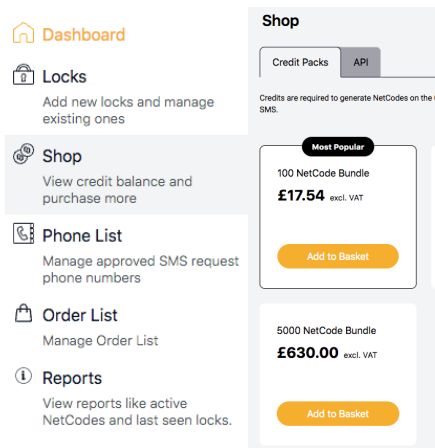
Dashboard

Locks

Add new locks and manage existing ones

Shop

View credit balance and purchase more

Phone List

Manage approved SMS request phone numbers

Order List

Manage Order List

Reports

View reports like active NetCodes and last seen locks.

Shop

Credit Packs
API

Credits are required to generate NetCodes on the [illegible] SMS.

Most Popular

100 NetCode Bundle

£17.54 excl. VAT

Add to Basket

5000 NetCode Bundle

£630.00 excl. VAT

Add to Basket